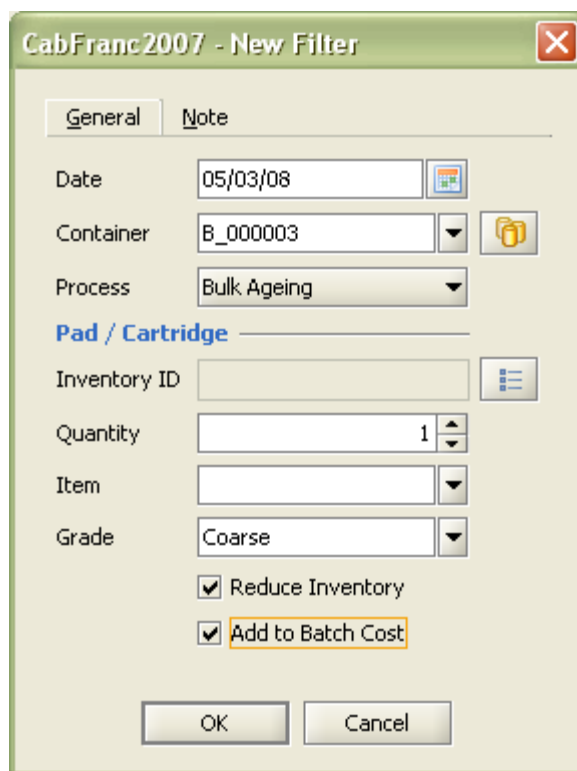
CabFranc2007 - New Filter

General
Note

Date 05/03/08
Container B_000003
Process Bulk Ageing

Pad / Cartridge

Inventory ID
Quantity 1
Item
Grade Coarse

Reduce Inventory
Add to Batch Cost

OK
Cancel